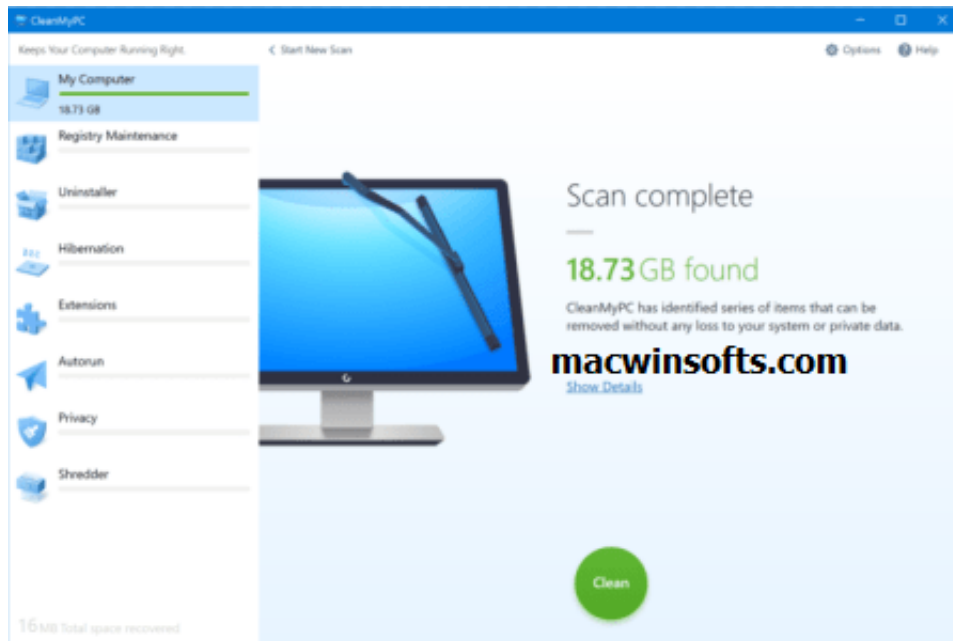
CleanMyPC

Keeps Your Computer Running Right.

My Computer
18.73 GB

Registry Maintenance

Uninstaller

Hibernation

Extensions

Autorun

Privacy

Shredder

16 MB Total space recovered

< Start New Scan

Options

Help

Scan complete

18.73 GB found

CleanMyPC has identified series of items that can be removed without any loss to your system or private data.

macwinsofts.com

Show Details

Clean